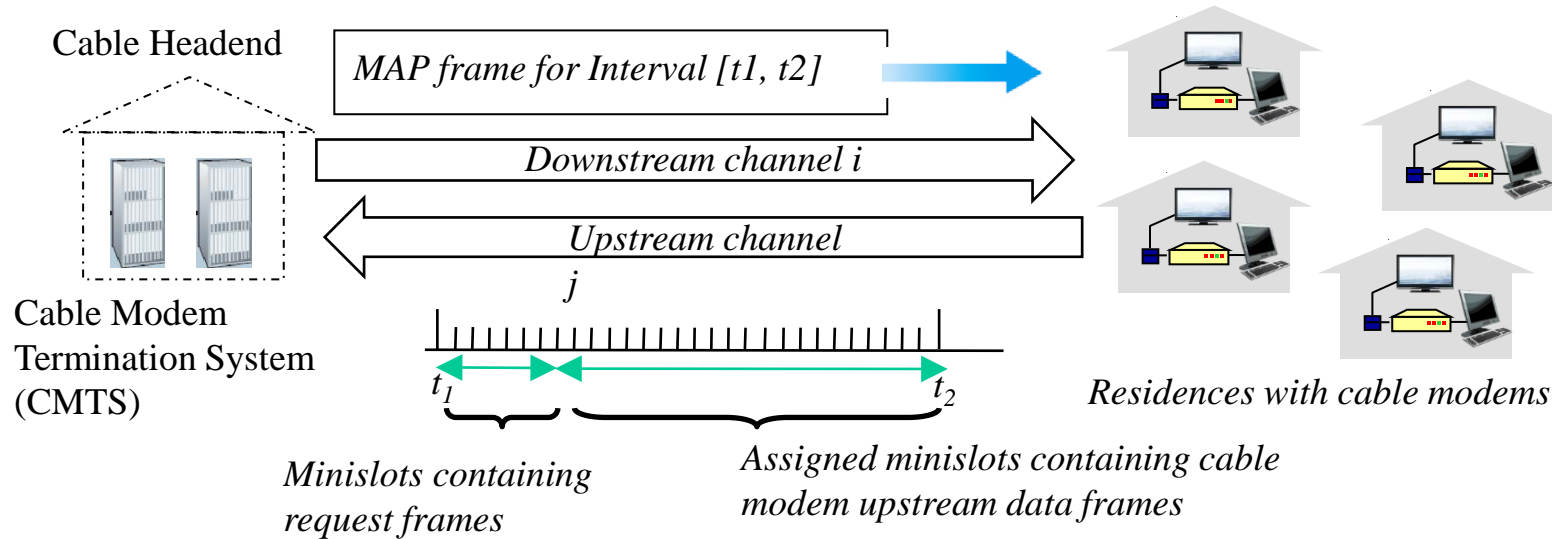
Cable Headend

MAP frame for Interval [t1, t2]

Downstream channel i

Upstream channel

j

Cable Modem Termination System (CMTS)

$t_1$

$t_2$

Residences with cable modems

Minislots containing request frames

Assigned minislots containing cable modem upstream data frames